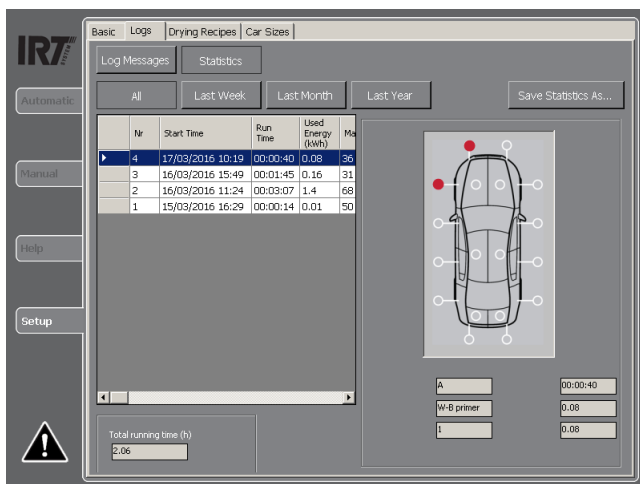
IRT SYSTEM

Automatic

Manual

Help

Setup

Basic | Logs | Drying Recipes | Car Sizes

Log Messages | Statistics

All | Last Week | Last Month | Last Year | Save Statistics As...

| | Nr | Start Time | Run Time | Used Energy (kWh) | Ma |
|---|---|---|---|---|---|
| ▶ | 4 | 17/03/2016 10:19 | 00:00:40 | 0.08 | 36 |
| | 3 | 16/03/2016 15:49 | 00:01:45 | 0.16 | 31 |
| | 2 | 16/03/2016 11:24 | 00:03:07 | 1.4 | 68 |
| | 1 | 15/03/2016 16:29 | 00:00:14 | 0.01 | 50 |

Total running time (h)
2.06

A
W-B primer
1

00:00:40
0.08
0.08